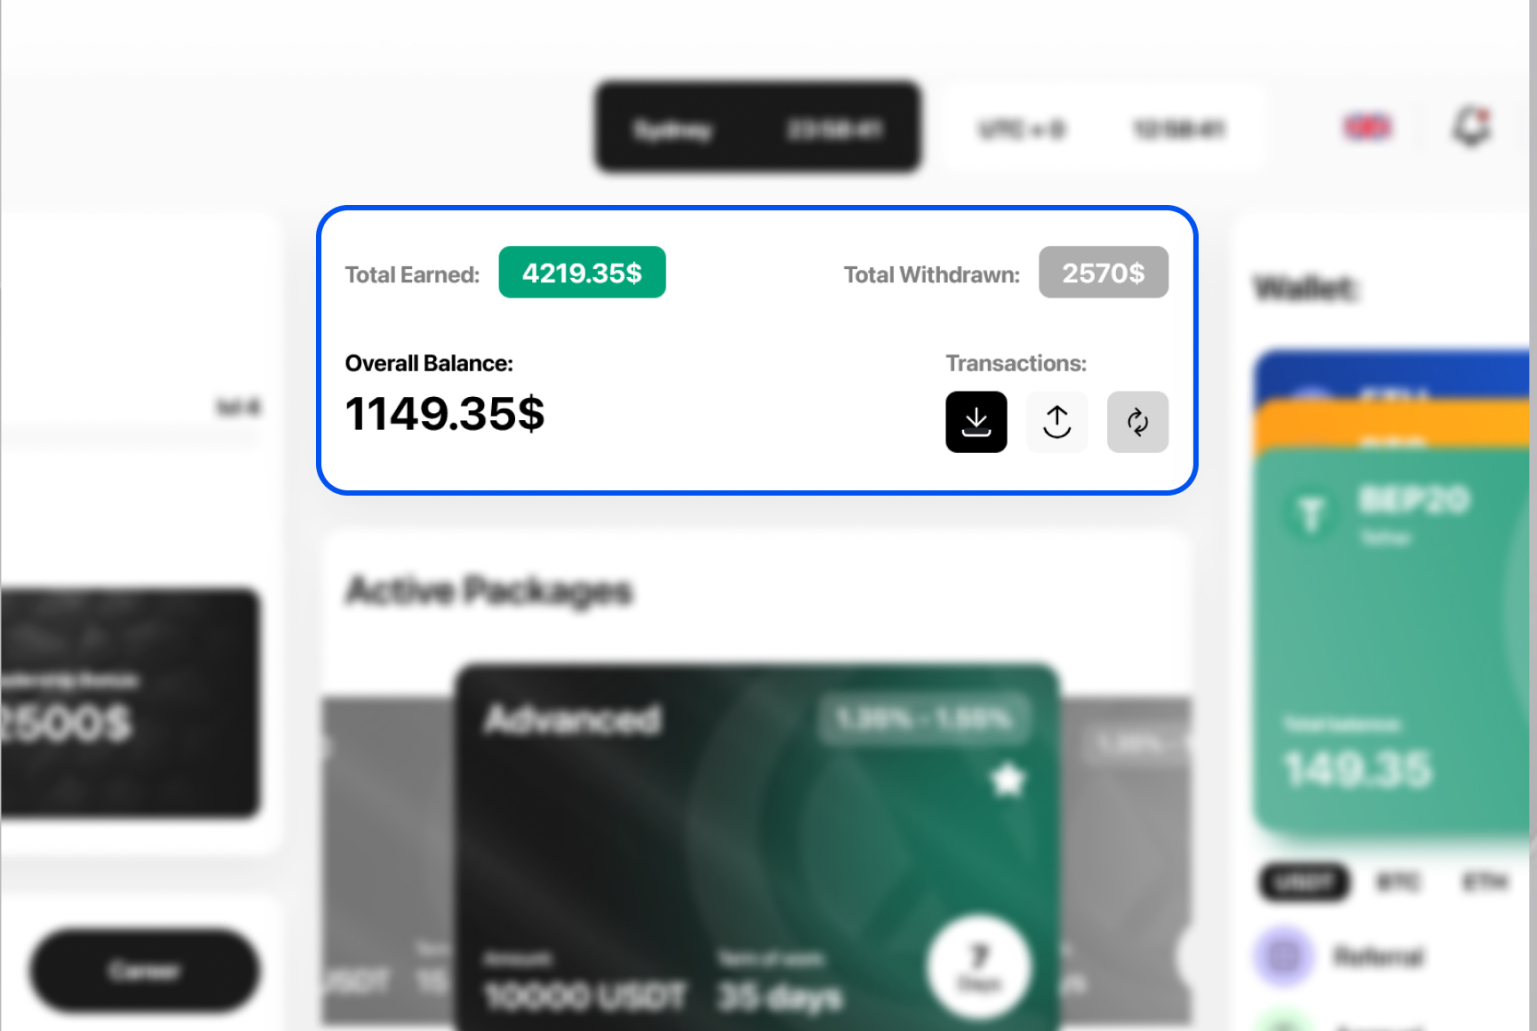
Sydney 23:58:41

UTC + 0 12:58:41

Total Earned: 4219.35$

Total Withdrawn: 2570$

Overall Balance:
1149.35$

Transactions:

Wallet:

BEP20

Active Packages

Advanced

1.30% - 1.55%

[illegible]
2500$

Total balance
149.35

USDT BTC ETH

Referral

Amount
10000 USDT

Term of work
35 days

7
Days

Career